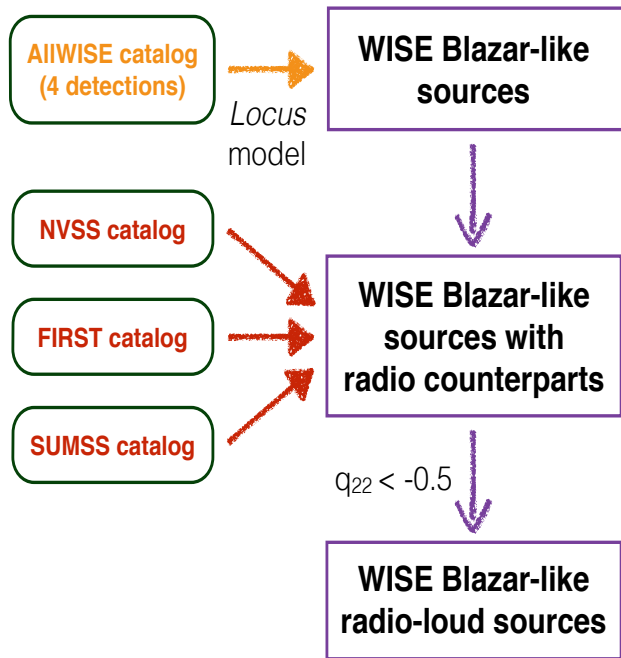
AllWISE catalog (4 detections)

Locus model

WISE Blazar-like sources

NVSS catalog

FIRST catalog

SUMSS catalog

WISE Blazar-like sources with radio counterparts

$q_{22} < -0.5$

WISE Blazar-like radio-loud sources